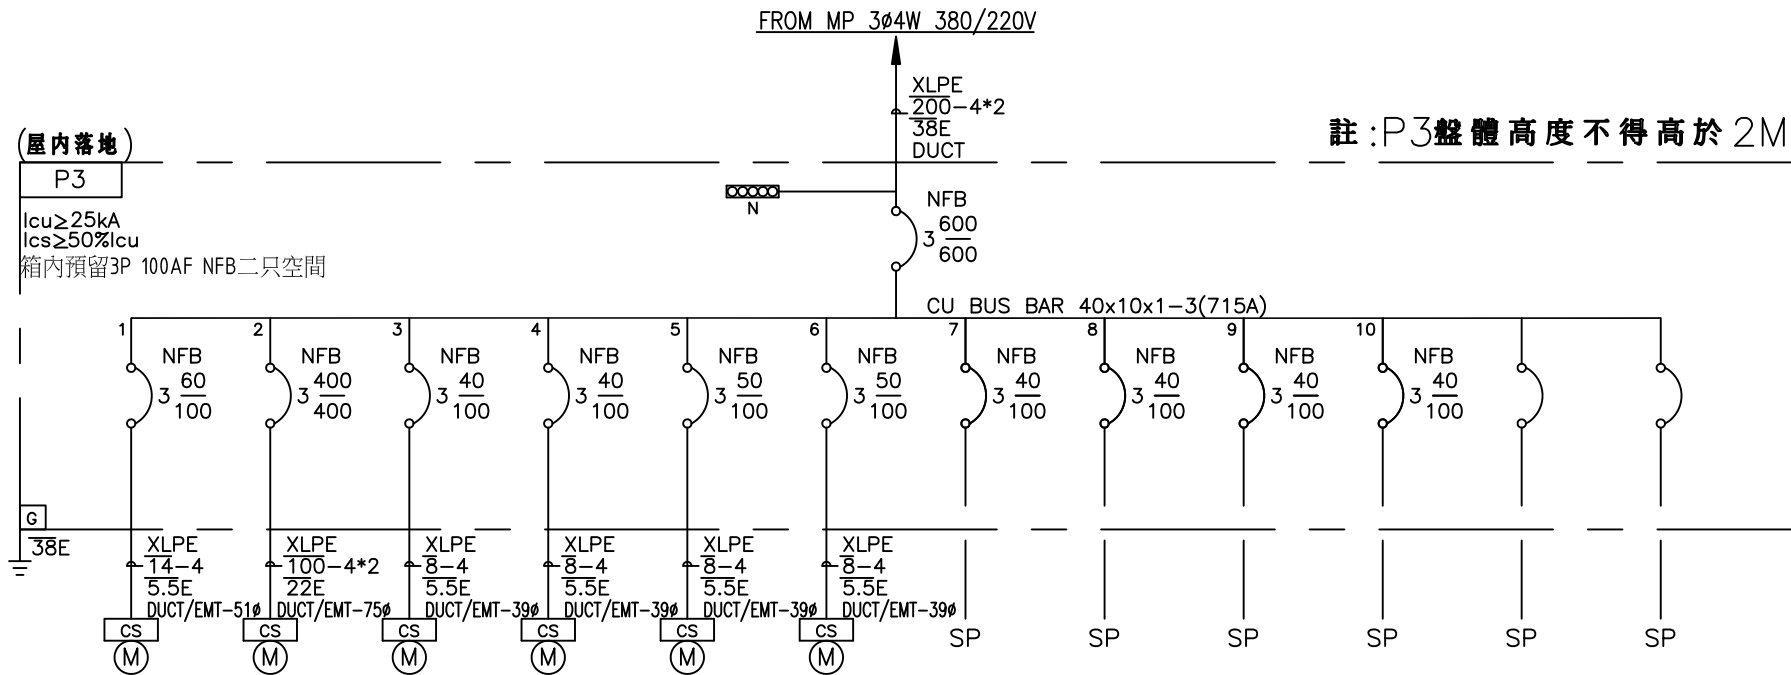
FROM MP 3ø4W 380/220V

XLPE
200-4*2
38E
DUCT

註:P3盤體高度不得高於2M

(屋內落地)
P3
Icu≥25kA
Ics≥50%Icu
箱內預留3P 100AF NFB二只空間

N

NFB
3 $\frac{600}{600}$

CU BUS BAR 40x10x1-3(715A)

1
NFB
3 $\frac{60}{100}$

2
NFB
3 $\frac{400}{400}$

3
NFB
3 $\frac{40}{100}$

4
NFB
3 $\frac{40}{100}$

5
NFB
3 $\frac{50}{100}$

6
NFB
3 $\frac{50}{100}$

7
NFB
3 $\frac{40}{100}$

8
NFB
3 $\frac{40}{100}$

9
NFB
3 $\frac{40}{100}$

10
NFB
3 $\frac{40}{100}$

G
38E

XLPE
14-4
5.5E
DUCT/EMT-51ø
CS
M

XLPE
100-4*2
22E
DUCT/EMT-75ø
CS
M

XLPE
8-4
5.5E
DUCT/EMT-39ø
CS
M

XLPE
8-4
5.5E
DUCT/EMT-39ø
CS
M

XLPE
8-4
5.5E
DUCT/EMT-39ø
CS
M

XLPE
8-4
5.5E
DUCT/EMT-39ø
CS
M

SP
SP
SP
SP
SP
SP